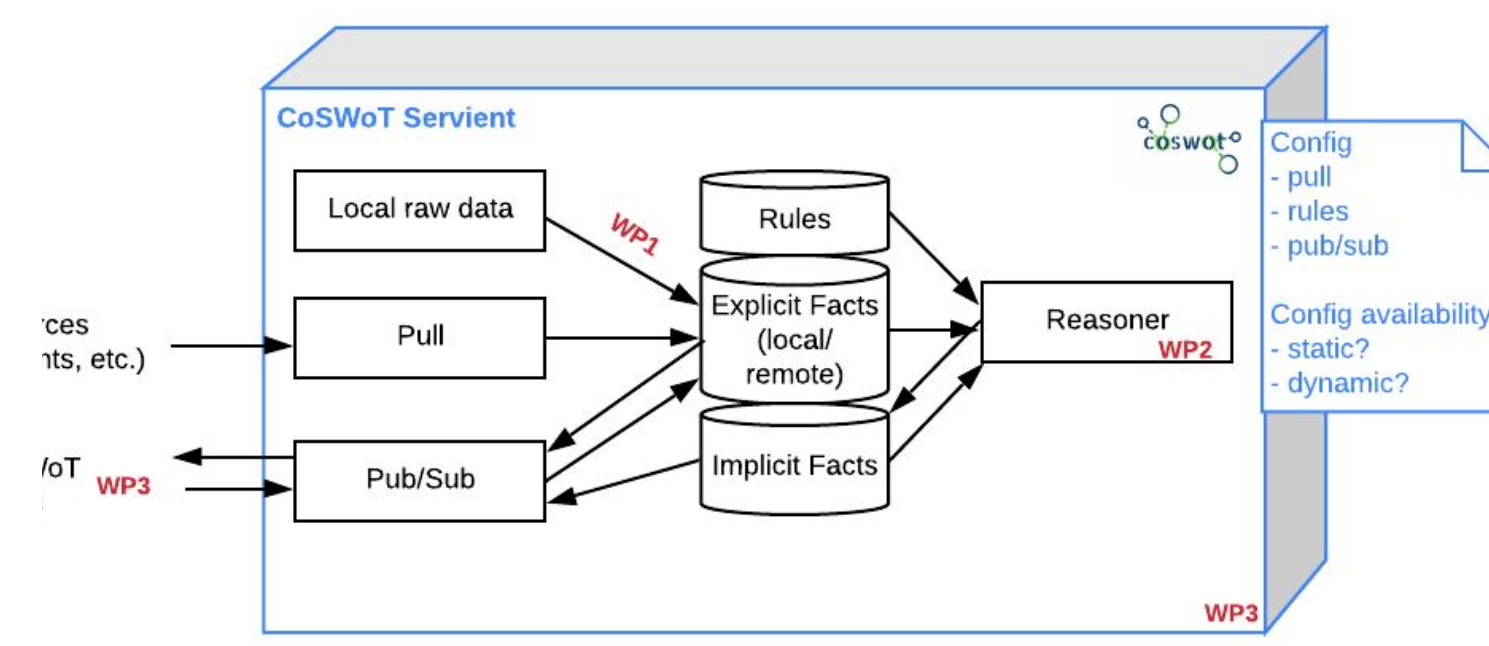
CoSWoT Servient

coswot

Config
- pull
- rules
- pub/sub

Config availability
- static?
- dynamic?

Local raw data

WP1

Rules

rces
nts, etc.)

Pull

Explicit Facts
(local/
remote)

Reasoner

WP2

/oT

WP3

Pub/Sub

Implicit Facts

WP3